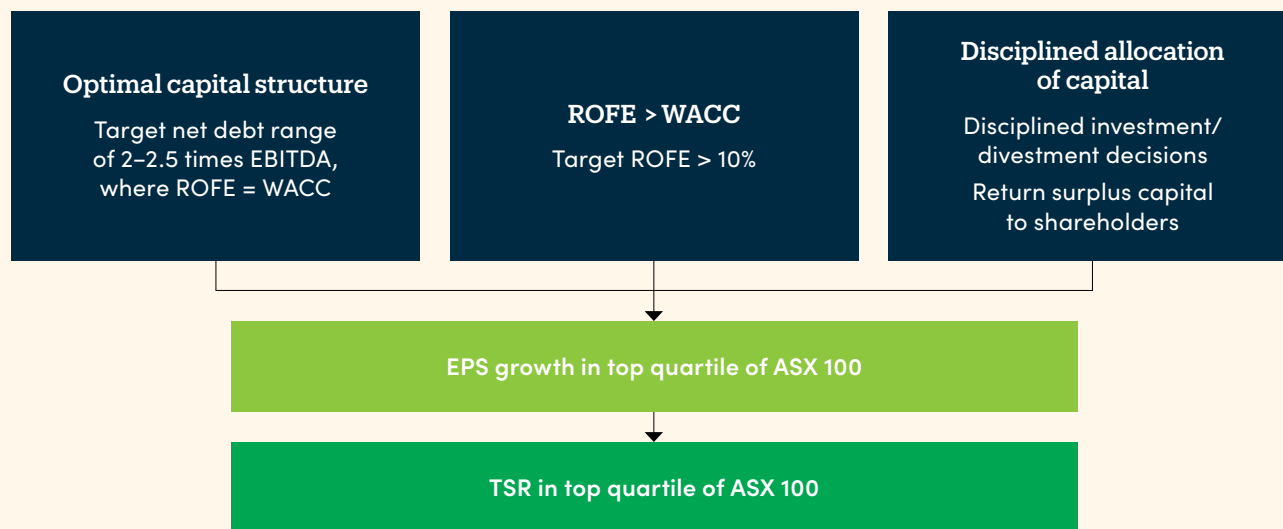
Optimal capital structure

Target net debt range of 2–2.5 times EBITDA, where ROFE = WACC

ROFE > WACC

Target ROFE > 10%

Disciplined allocation of capital

Disciplined investment/ divestment decisions

Return surplus capital to shareholders

EPS growth in top quartile of ASX 100

TSR in top quartile of ASX 100